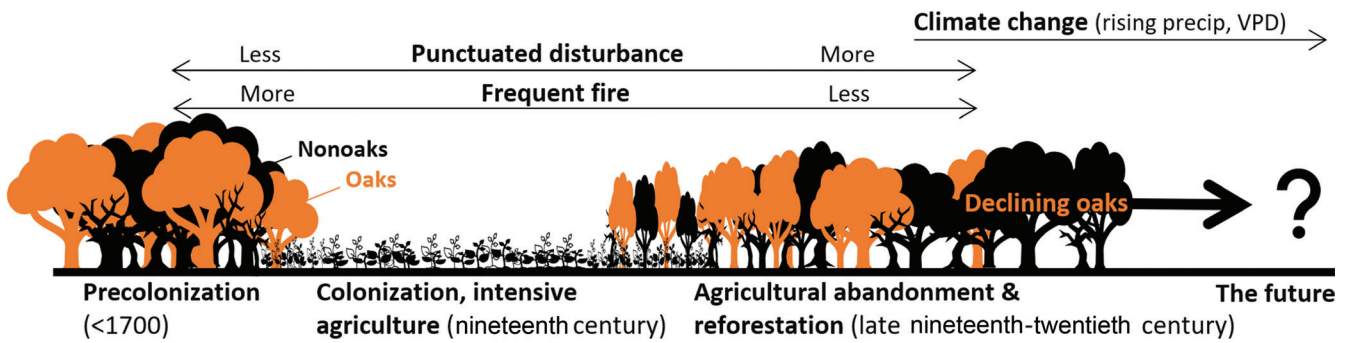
Climate change (rising precip, VPD)

Less Punctuated disturbance More

More Frequent fire Less

Nonoaks

Oaks

Declining oaks

?

Precolonization (<1700)

Colonization, intensive agriculture (nineteenth century)

Agricultural abandonment & reforestation (late nineteenth-twentieth century)

The future